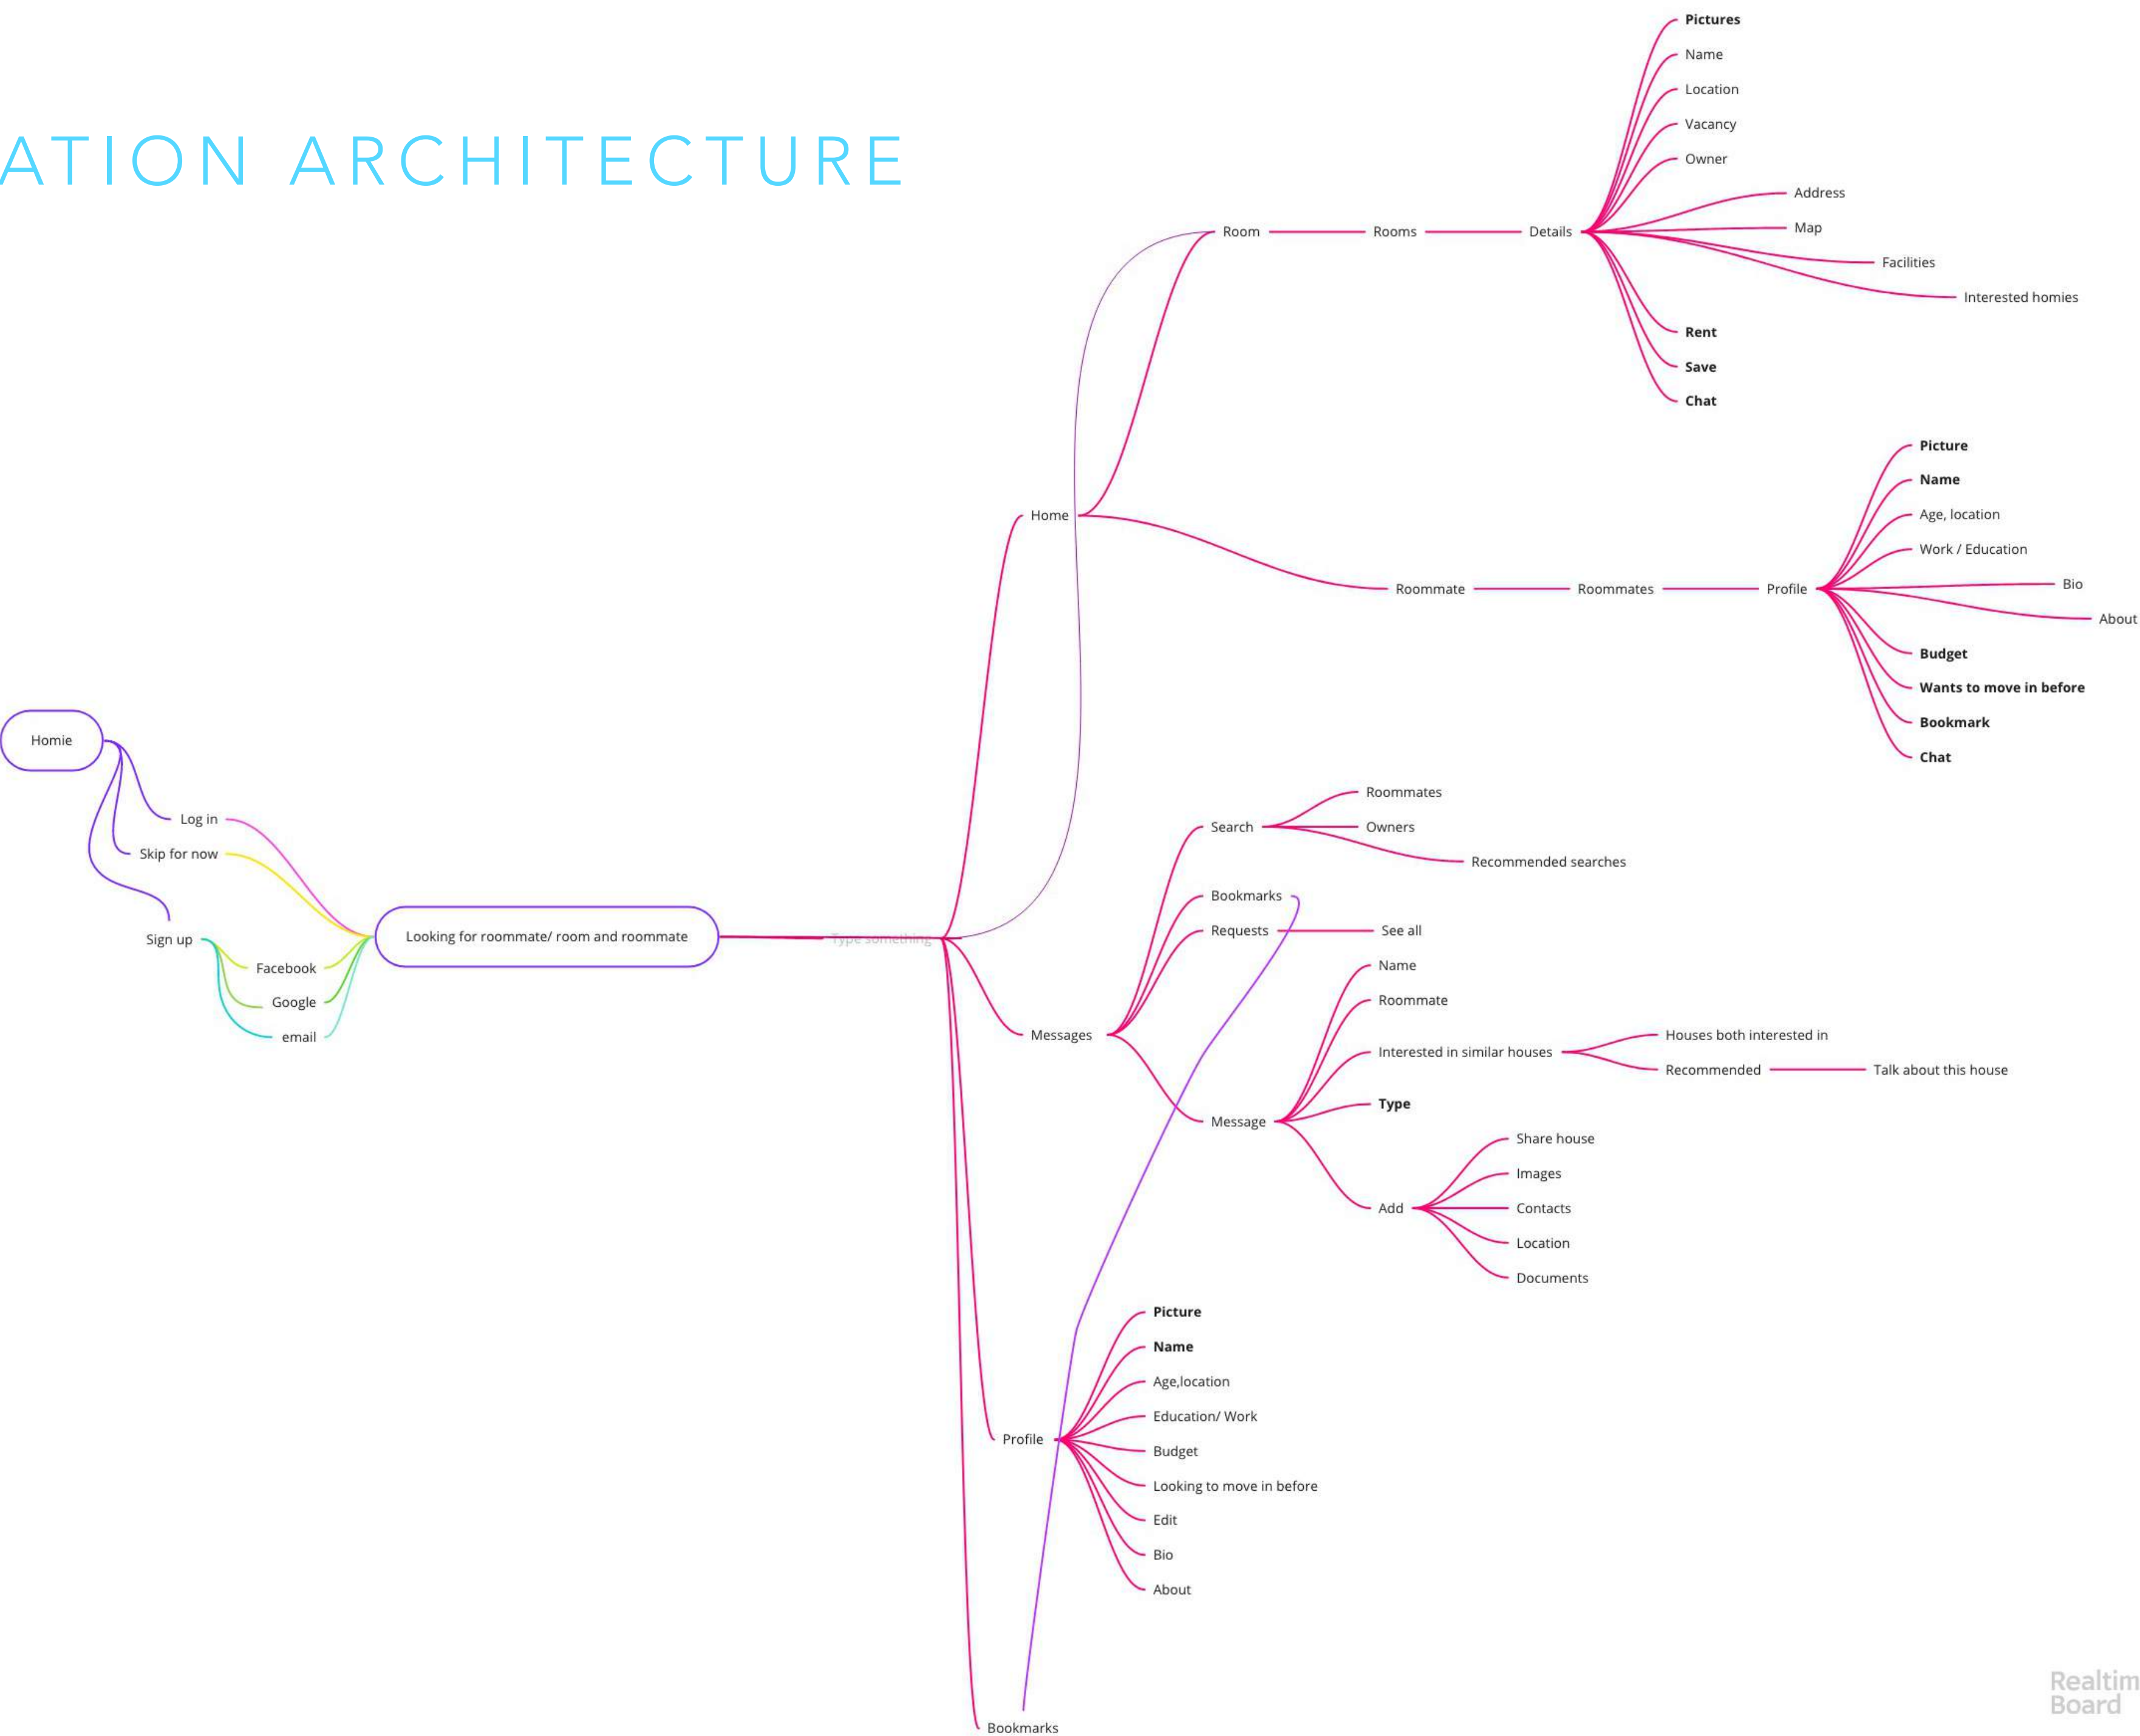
ATION ARCHITECTURE

Pictures
Name
Location
Vacancy
Owner
Address
Map
Facilities
Interested homies
Rent
Save
Chat

Room
Rooms
Details

Home

Picture
Name
Age, location
Work / Education
Bio
About
Budget
Wants to move in before
Bookmark
Chat

Roommate
Roommates
Profile

Homie

Log in
Skip for now
Sign up
Facebook
Google
email

Looking for roommate/ room and roommate

Type something

Search
Roommates
Owners
Recommended searches

Bookmarks
Requests
See all

Messages
Message
Name
Roommate
Interested in similar houses
Houses both interested in
Recommended
Talk about this house
Type
Add
Share house
Images
Contacts
Location
Documents

Profile
Picture
Name
Age,location
Education/ Work
Budget
Looking to move in before
Edit
Bio
About

Bookmarks

Realtim
Board